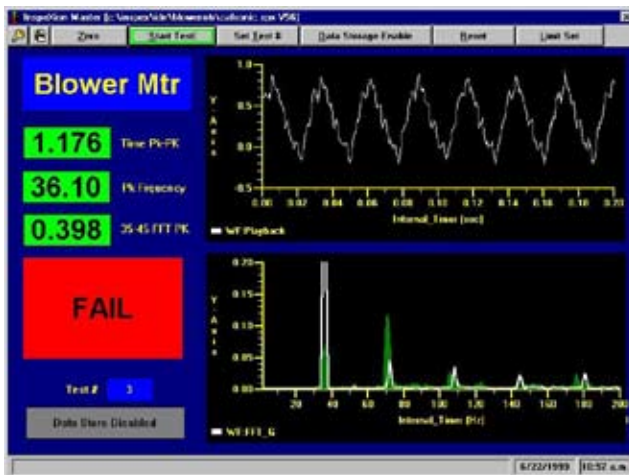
Inspection Master [c:\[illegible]\blowermtr\callonic.vsn V56]

Zero | Start Test | Set Test # | Data Storage Enable | Reset | Limit Set

Blower Mtr

1.176 Time Pk-PK

36.10 Pk Frequency

0.398 35-45 FFT PK

FAIL

Test # 3

Data Store Disabled

1.0
0.5
0.0
-0.5
0.00 0.02 0.04 0.06 0.08 0.10 0.12 0.14 0.16 0.18 0.20
Y-Axis
Interval_Time (sec)
WF Playback

0.20
0.15
0.10
0.05
0.00
20 40 60 80 100 120 140 160 180 200
Y-Axis
Interval_Time (Hz)
WF FFT_G

6/22/1999 10:52 a.m.